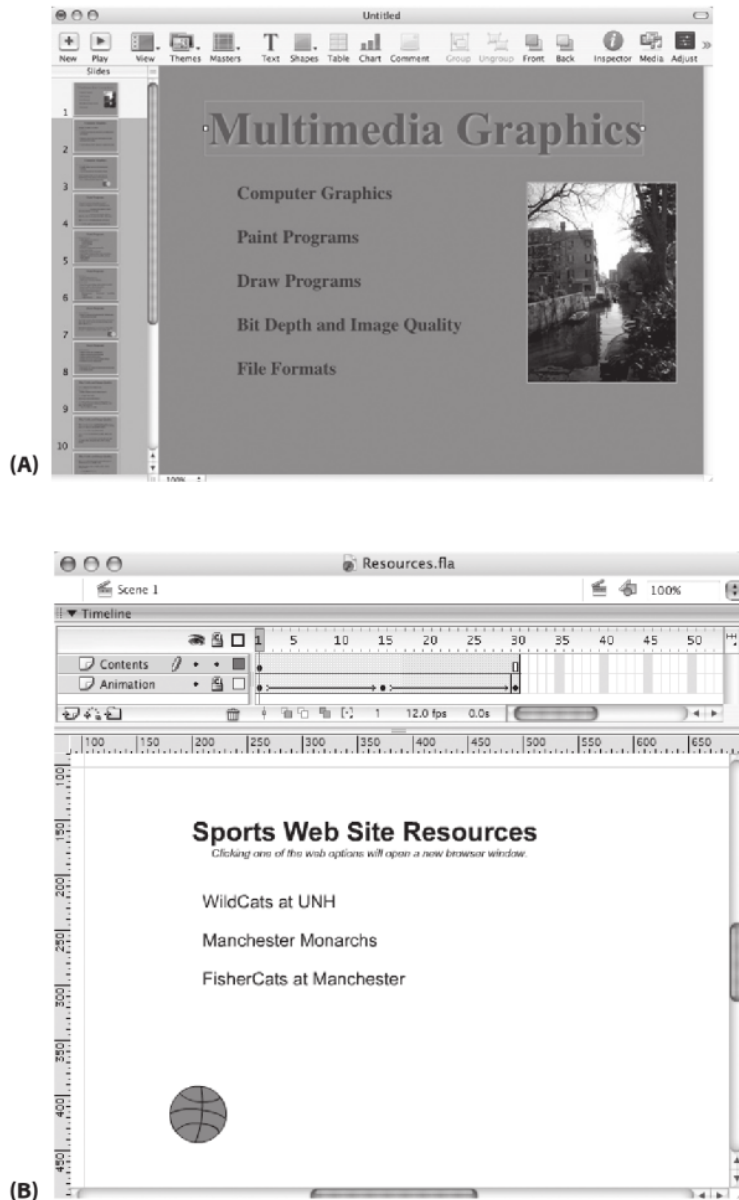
Untitled

New Play View Themes Masters Text Shapes Table Chart Comment Group Ungroup Front Back Inspector Media Adjust

Slides

1
2
3
4
5
6
7
8
9
10

Multimedia Graphics

Computer Graphics

Paint Programs

Draw Programs

Bit Depth and Image Quality

File Formats

100%

(A)

Resources.fla

Scene 1

100%

Timeline

1 5 10 15 20 25 30 35 40 45 50

Contents

Animation

1 12.0 fps 0.0s

100 150 200 250 300 350 400 450 500 550 600 650

100
150
200
250
300
350
400
450

Sports Web Site Resources

Clicking one of the web options will open a new browser window.

WildCats at UNH

Manchester Monarchs

FisherCats at Manchester

(B)